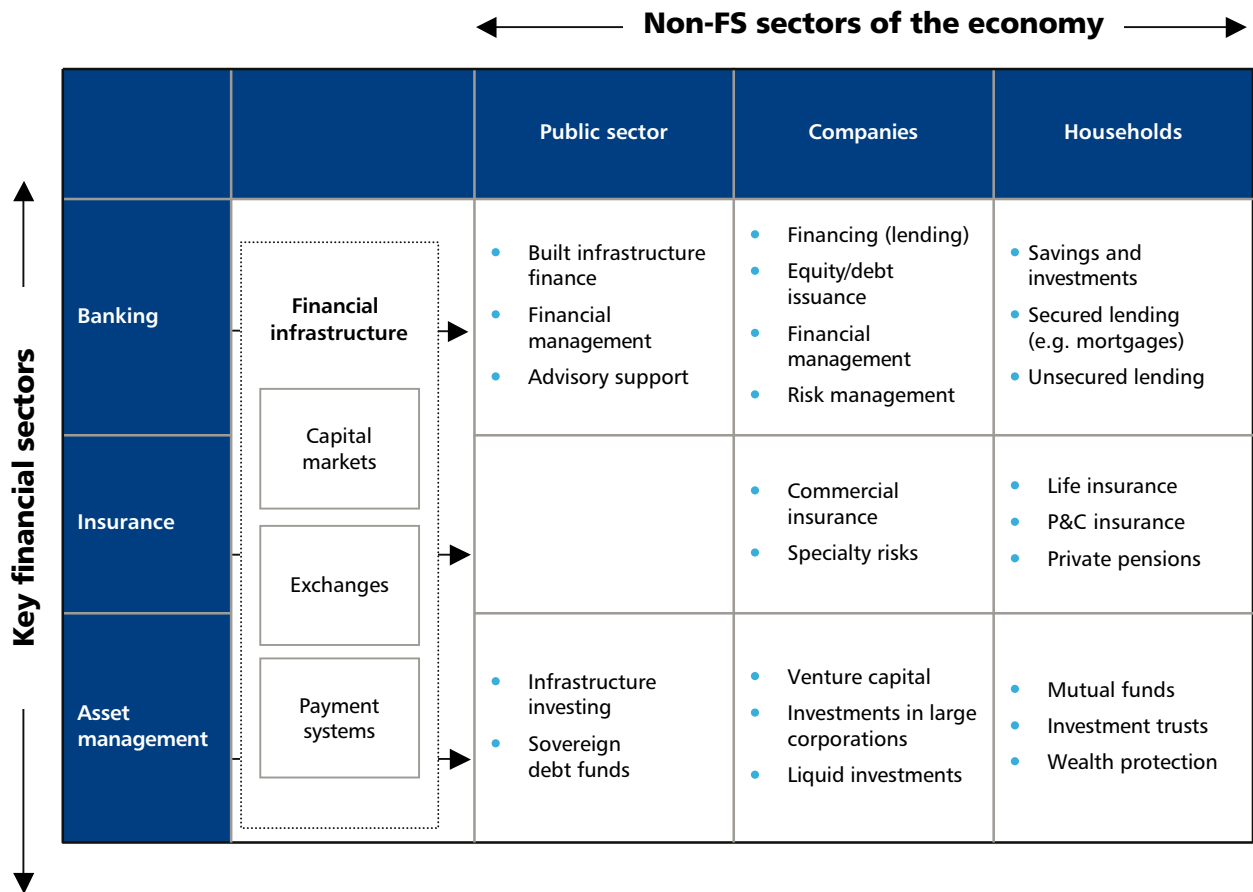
Non-FS sectors of the economy

Key financial sectors

| | | Public sector | Companies | Households |
|---|---|---|---|---|
| Banking | Financial infrastructure | • Built infrastructure finance • Financial management • Advisory support | • Financing (lending) • Equity/debt issuance • Financial management • Risk management | • Savings and investments • Secured lending (e.g. mortgages) • Unsecured lending |
| Insurance | Capital markets, Exchanges | | • Commercial insurance • Specialty risks | • Life insurance • P&C insurance • Private pensions |
| Asset management | Payment systems | • Infrastructure investing • Sovereign debt funds | • Venture capital • Investments in large corporations • Liquid investments | • Mutual funds • Investment trusts • Wealth protection |